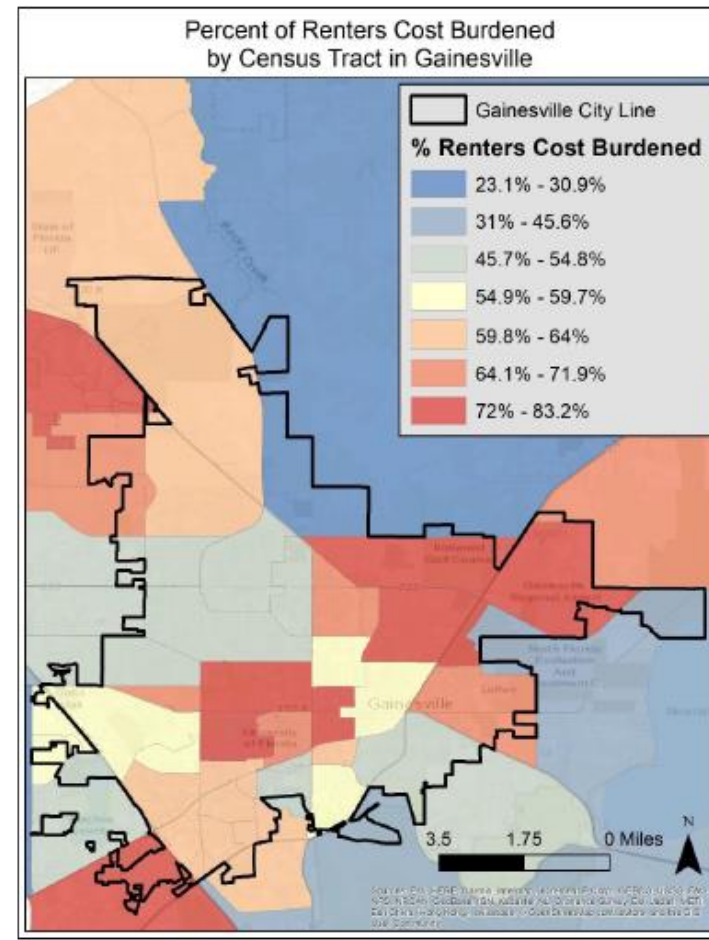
Percent of Renters Cost Burdened by Census Tract in Gainesville

Gainesville City Line

% Renters Cost Burdened

23.1% - 30.9%

31% - 45.6%

45.7% - 54.8%

54.9% - 59.7%

59.8% - 64%

64.1% - 71.9%

72% - 83.2%

Gainesville

3.5

1.75

0 Miles

N

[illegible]